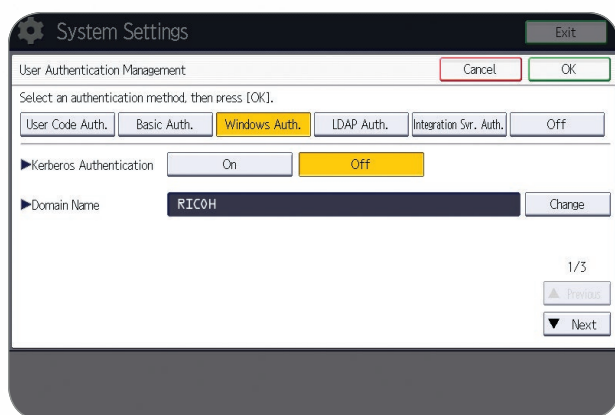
System Settings

Exit

User Authentication Management

Cancel

OK

Select an authentication method, then press [OK].

User Code Auth.

Basic Auth.

Windows Auth.

LDAP Auth.

Integration Svr. Auth.

Off

▶Kerberos Authentication

On

Off

▶Domain Name

RICOH

Change

1/3

▲ Previous

▼ Next